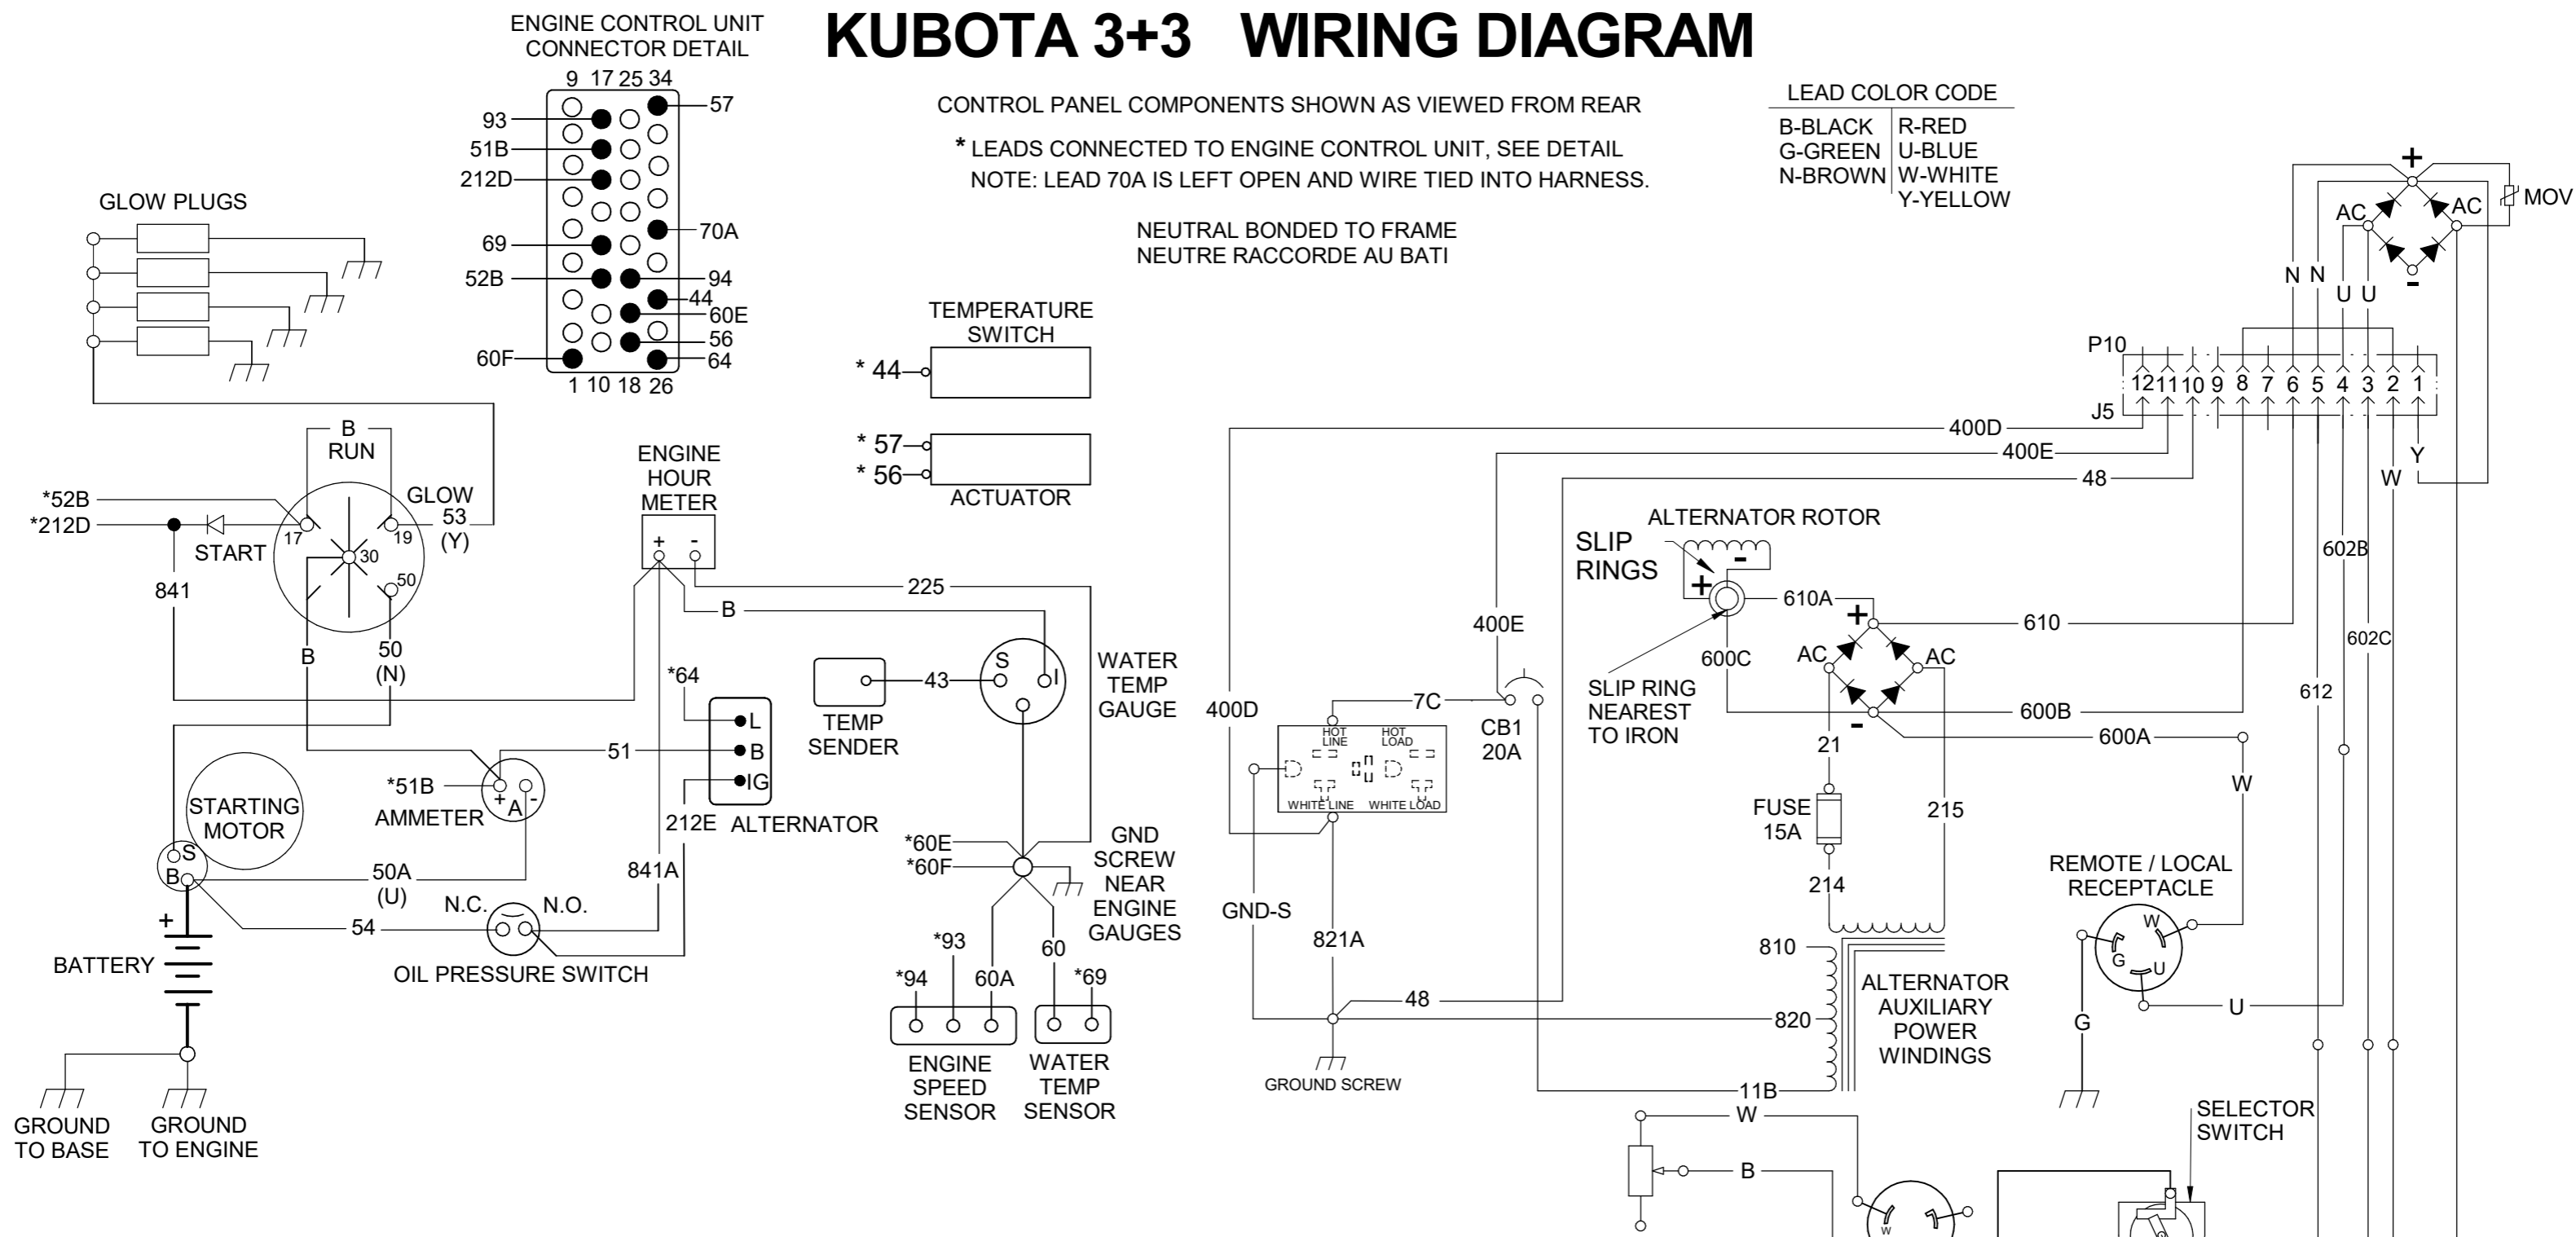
KUBOTA 3+3 WIRING DIAGRAM

ENGINE CONTROL UNIT CONNECTOR DETAIL

9 17 25 34
57
93
51B
212D
70A
69
52B
94
44
60E
56
60F
64
1 10 18 26

CONTROL PANEL COMPONENTS SHOWN AS VIEWED FROM REAR

* LEADS CONNECTED TO ENGINE CONTROL UNIT, SEE DETAIL
NOTE: LEAD 70A IS LEFT OPEN AND WIRE TIED INTO HARNESS.

NEUTRAL BONDED TO FRAME
NEUTRE RACCORDE AU BATI

LEAD COLOR CODE

| B-BLACK | R-RED |
|---|---|
| G-GREEN | U-BLUE |
| N-BROWN | W-WHITE |
| | Y-YELLOW |

GLOW PLUGS

TEMPERATURE SWITCH
* 44

* 57
* 56
ACTUATOR

B
RUN
GLOW
*52B
*212D
START
17
30
19
53
(Y)
50
841
50
(N)
B

ENGINE HOUR METER
+ -
225
B

WATER TEMP GAUGE
S
I
43
TEMP SENDER

*64
L
B
IG
51
*51B
AMMETER
+ A -
212E
ALTERNATOR
STARTING MOTOR
S
B
50A
(U)
841A
+
BATTERY
54
N.C.
N.O.
OIL PRESSURE SWITCH

*60E
*60F
GND SCREW NEAR ENGINE GAUGES
*93
*94
60A
60
*69
ENGINE SPEED SENSOR
WATER TEMP SENSOR

GROUND TO BASE
GROUND TO ENGINE

+
AC
AC
MOV
-
N N U U
P10
12 11 10 9 8 7 6 5 4 3 2 1
J5
400D
400E
48
Y
W
602B
602C
612
ALTERNATOR ROTOR
SLIP RINGS
+
-
610A
+
610
400E
AC
AC
600C
-
600B
SLIP RING NEAREST TO IRON
600A
400D
7C
HOT LINE
HOT LOAD
WHITE LINE
WHITE LOAD
CB1
20A
21
W
FUSE 15A
215
214
GND-S
821A
810
48
820
ALTERNATOR AUXILIARY POWER WINDINGS
GROUND SCREW
11B
W
B
REMOTE / LOCAL RECEPTACLE
W
G
U
U
G
SELECTOR SWITCH
W